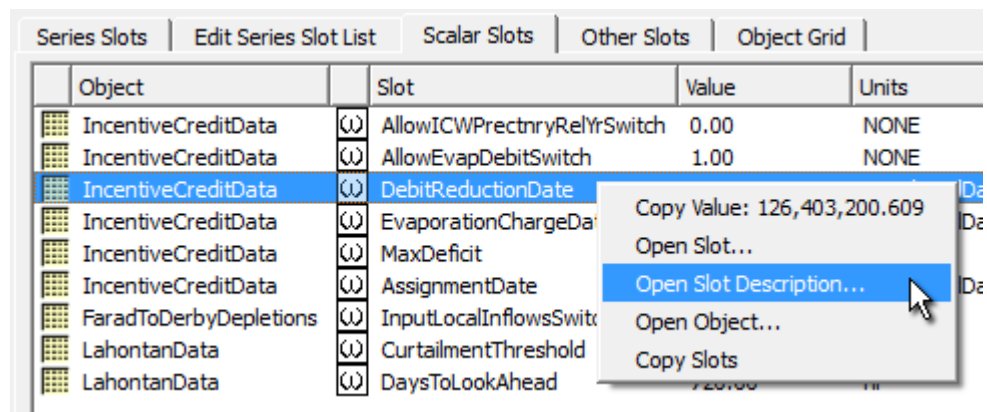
Series Slots | Edit Series Slot List | Scalar Slots | Other Slots | Object Grid

| Object | | Slot | Value | Units |
|---|---|---|---|---|
| IncentiveCreditData | ω | AllowICWPrectnryRelYrSwitch | 0.00 | NONE |
| IncentiveCreditData | ω | AllowEvapDebitSwitch | 1.00 | NONE |
| IncentiveCreditData | ω | DebitReductionDate | | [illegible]lDa |
| IncentiveCreditData | ω | EvaporationChargeDat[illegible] | | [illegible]lDa |
| IncentiveCreditData | ω | MaxDeficit | | |
| IncentiveCreditData | ω | AssignmentDate | | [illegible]lDa |
| FaradToDerbyDepletions | ω | InputLocalInflowsSwitc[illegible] | | |
| LahontanData | ω | CurtailmentThreshold | | |
| LahontanData | ω | DaysToLookAhead | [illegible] | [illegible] |

Copy Value: 126,403,200.609
Open Slot...
Open Slot Description...
Open Object...
Copy Slots